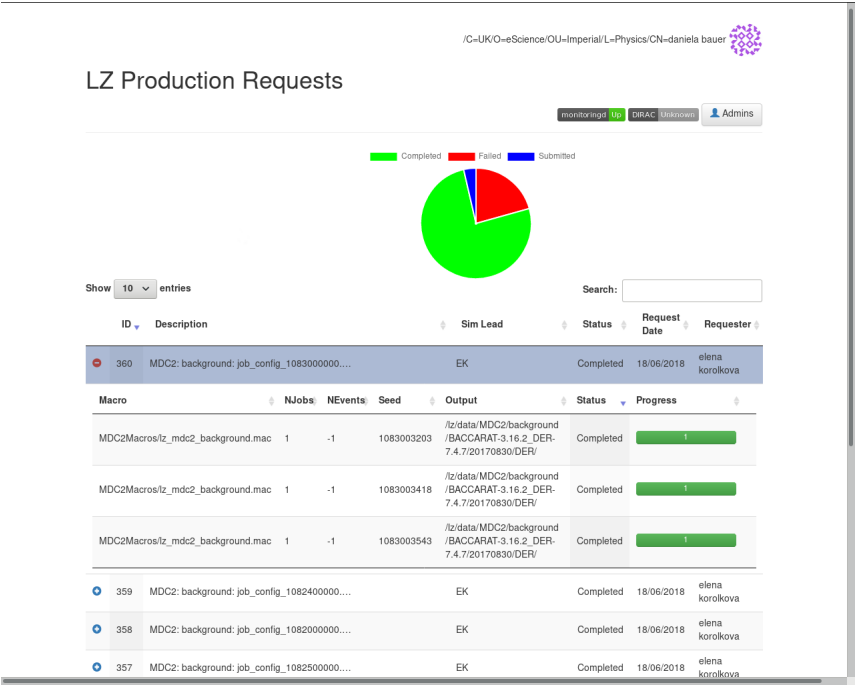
/C=UK/O=eScience/OU=Imperial/L=Physics/CN=daniela bauer

LZ Production Requests

monitoringd Up DIRAC Unknown Admins

Completed Failed Submitted

Show 10 entries

Search:

| ID | Description | Sim Lead | Status | Request Date | Requester |
|---|---|---|---|---|---|
| 360 | MDC2: background: job_config_1083000000.... | EK | Completed | 18/06/2018 | elena korolkova |

| Macro | NJobs | NEvents | Seed | Output | Status | Progress |
|---|---|---|---|---|---|---|
| MDC2Macros/lz_mdc2_background.mac | 1 | -1 | 1083003203 | /lz/data/MDC2/background /BACCARAT-3.16.2_DER-7.4.7/20170830/DER/ | Completed | 1 |
| MDC2Macros/lz_mdc2_background.mac | 1 | -1 | 1083003418 | /lz/data/MDC2/background /BACCARAT-3.16.2_DER-7.4.7/20170830/DER/ | Completed | 1 |
| MDC2Macros/lz_mdc2_background.mac | 1 | -1 | 1083003543 | /lz/data/MDC2/background /BACCARAT-3.16.2_DER-7.4.7/20170830/DER/ | Completed | 1 |

| ID | Description | Sim Lead | Status | Request Date | Requester |
|---|---|---|---|---|---|
| 359 | MDC2: background: job_config_1082400000.... | EK | Completed | 18/06/2018 | elena korolkova |
| 358 | MDC2: background: job_config_1082000000.... | EK | Completed | 18/06/2018 | elena korolkova |
| 357 | MDC2: background: job_config_1082500000.... | EK | Completed | 18/06/2018 | elena korolkova |